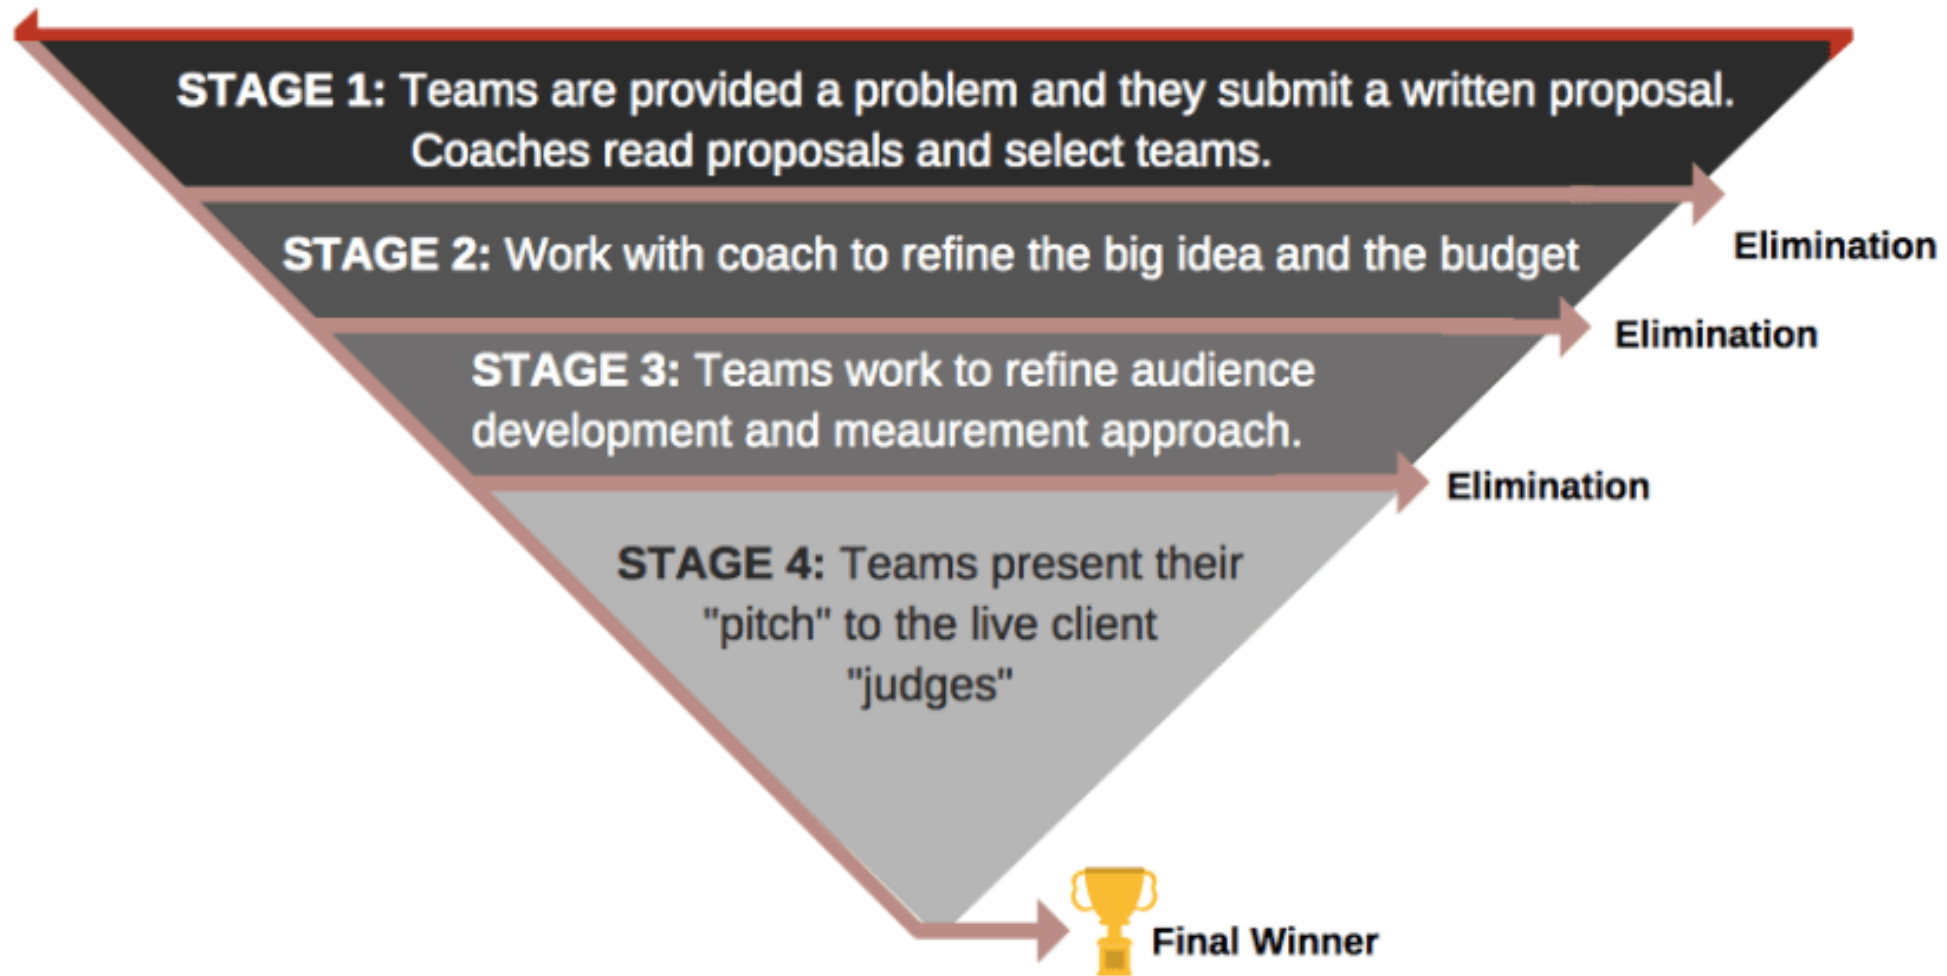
STAGE 1: Teams are provided a problem and they submit a written proposal. Coaches read proposals and select teams.

Elimination

STAGE 2: Work with coach to refine the big idea and the budget

Elimination

STAGE 3: Teams work to refine audience development and meaurement approach.

Elimination

STAGE 4: Teams present their "pitch" to the live client "judges"

Final Winner